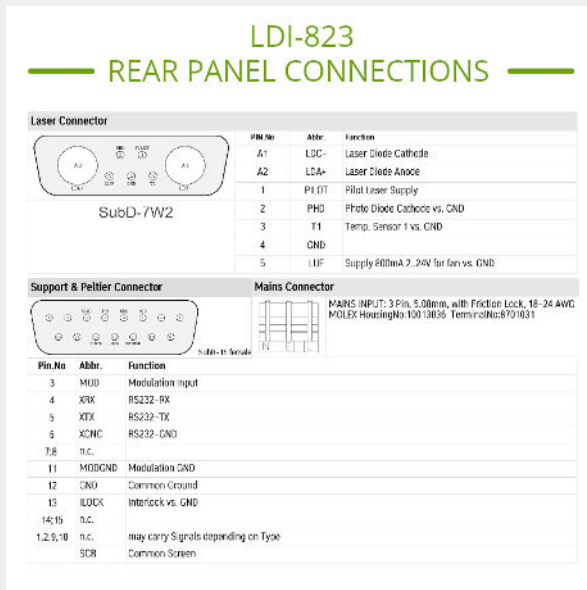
LDI-823

REAR PANEL CONNECTIONS

Laser Connector

A1 A2 PILOT LDA LDC

SubD-7W2

| Pin.No | Abbr. | Function |
|---|---|---|
| A1 | LDC- | Laser Diode Cathode |
| A2 | LDA+ | Laser Diode Anode |
| 1 | PILOT | Pilot Laser Supply |
| 2 | PHD | Photo Diode Cathode vs. GND |
| 3 | T1 | Temp. Sensor 1 vs. GND |
| 4 | GND | |
| 5 | LUF | Supply 800mA 2..24V for fan vs. GND |

Support & Peltier Connector

SubD-15 female

Mains Connector

N E L

MAINS INPUT: 3 Pin, 5.08mm, with Friction Lock, 18-24 AWG
MOLEX HousingNo:10013036 TerminalNo:8701031

| Pin.No | Abbr. | Function |
|---|---|---|
| 3 | MOD | Modulation Input |
| 4 | XRX | RS232-RX |
| 5 | XTX | RS232-TX |
| 6 | XGNC | RS232-GND |
| 7;8 | n.c. | |
| 11 | MODGND | Modulation GND |
| 12 | GND | Common Ground |
| 13 | ILOCK | Interlock vs. GND |
| 14;15 | n.c. | |
| 1,2,9,10 | n.c. | may carry Signals depending on Type |
| | SCR | Common Screen |